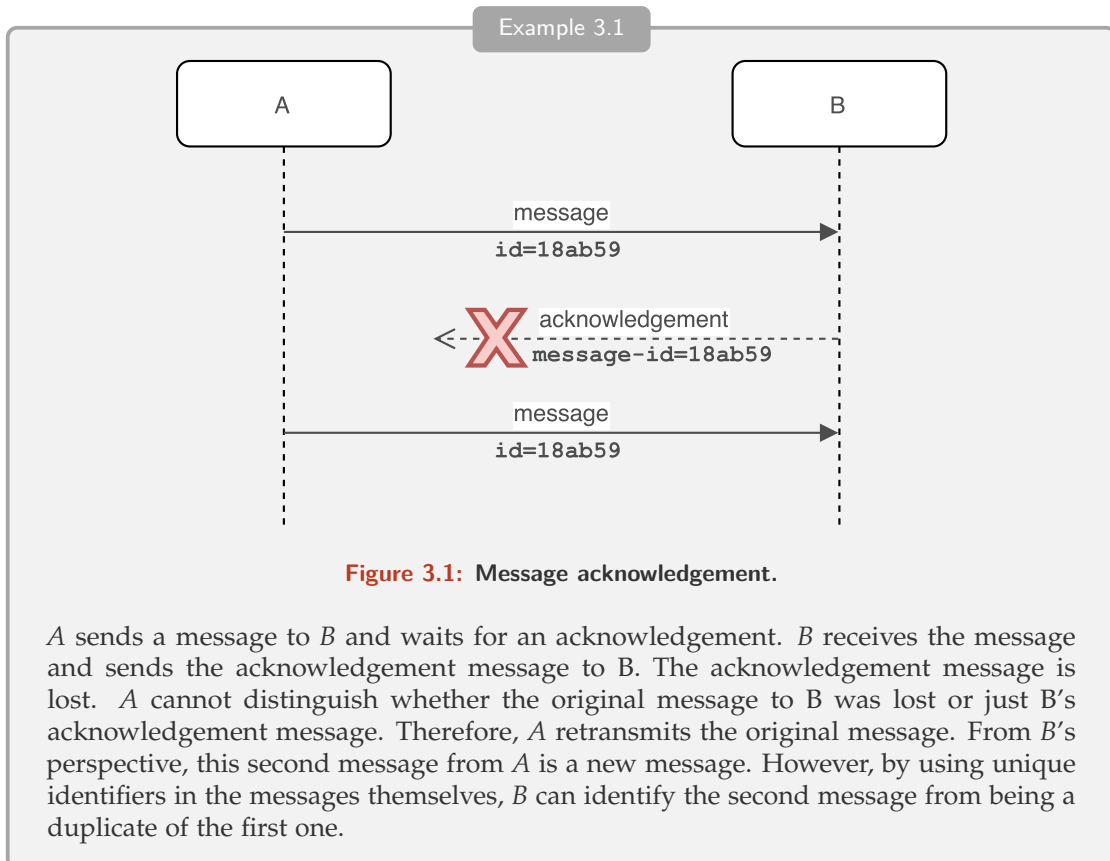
Example 3.1

A

B

message
id=18ab59

acknowledgement
message-id=18ab59

message
id=18ab59

Figure 3.1: Message acknowledgement.

$A$ sends a message to $B$ and waits for an acknowledgement. $B$ receives the message and sends the acknowledgement message to B. The acknowledgement message is lost. $A$ cannot distinguish whether the original message to B was lost or just B's acknowledgement message. Therefore, $A$ retransmits the original message. From $B$'s perspective, this second message from $A$ is a new message. However, by using unique identifiers in the messages themselves, $B$ can identify the second message from being a duplicate of the first one.